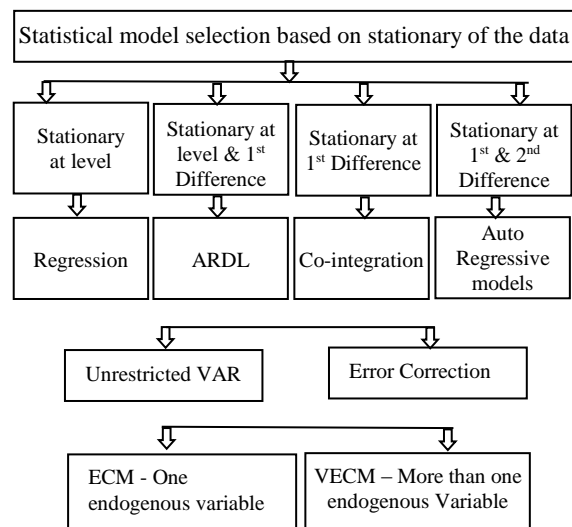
Statistical model selection based on stationary of the data

Stationary at level

Stationary at level & 1$^{st}$ Difference

Stationary at 1$^{st}$ Difference

Stationary at 1$^{st}$ & 2$^{nd}$ Difference

Regression

ARDL

Co-integration

Auto Regressive models

Unrestricted VAR

Error Correction

ECM - One endogenous variable

VECM – More than one endogenous Variable